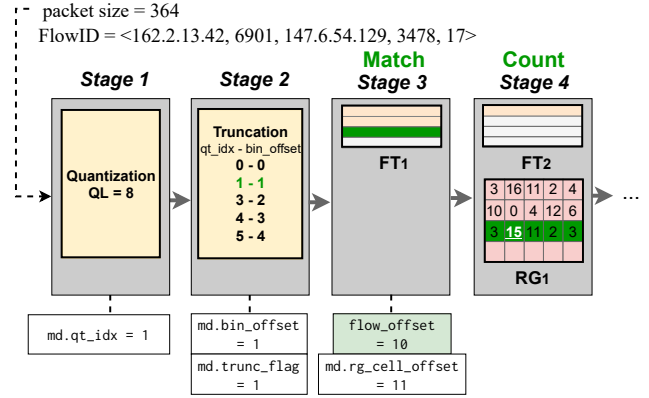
packet size = 364
FlowID = <162.2.13.42, 6901, 147.6.54.129, 3478, 17>

Stage 1

Quantization
QL = 8

Stage 2

Truncation
qt_idx - bin_offset
0 - 0
1 - 1
3 - 2
4 - 3
5 - 4

Match
Stage 3

FT1

Count
Stage 4

FT2

| 3 | 16 | 11 | 2 | 4 |
|---|---|---|---|---|
| 10 | 0 | 4 | 12 | 6 |
| 3 | 15 | 11 | 2 | 3 |
| | | | | |

RG1

...

md.qt_idx = 1

md.bin_offset = 1

md.trunc_flag = 1

flow_offset = 10

md.rg_cell_offset = 11